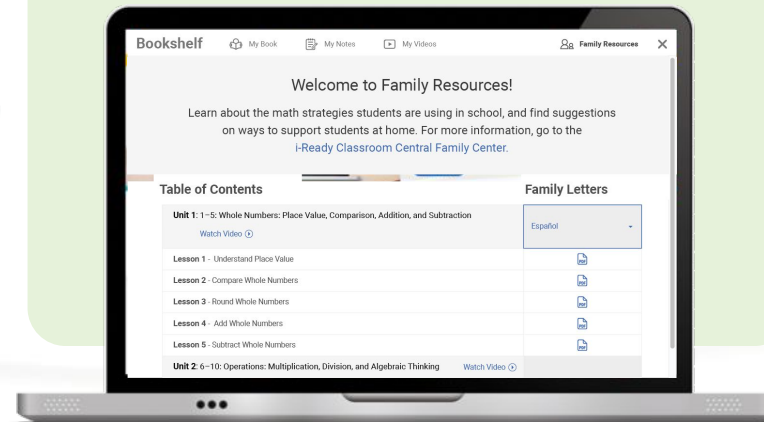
Bookshelf My Book My Notes My Videos Family Resources ✕

Welcome to Family Resources!

Learn about the math strategies students are using in school, and find suggestions on ways to support students at home. For more information, go to the i-Ready Classroom Central Family Center.

Table of Contents

Family Letters

Unit 1: 1–5: Whole Numbers: Place Value, Comparison, Addition, and Subtraction
Watch Video

Español

Lesson 1 - Understand Place Value
Lesson 2 - Compare Whole Numbers
Lesson 3 - Round Whole Numbers
Lesson 4 - Add Whole Numbers
Lesson 5 - Subtract Whole Numbers

Unit 2: 6–10: Operations: Multiplication, Division, and Algebraic Thinking Watch Video